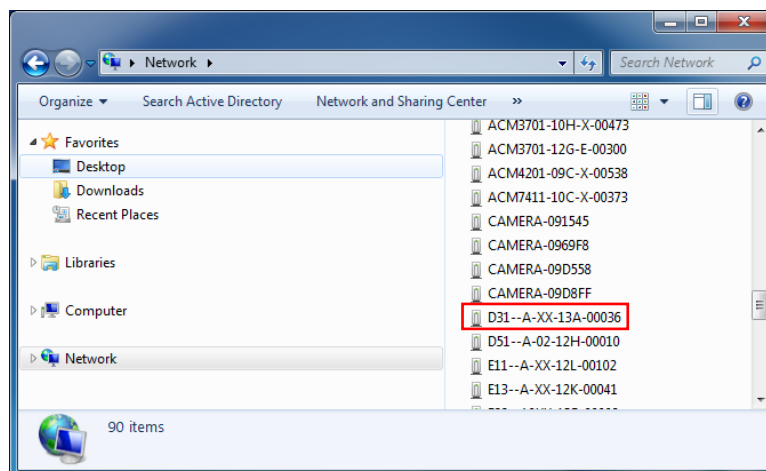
Network ▸

Search Network

Organize ▾ Search Active Directory Network and Sharing Center »

Favorites
Desktop
Downloads
Recent Places

Libraries

Computer

Network

ACM3701-10H-X-00473
ACM3701-12G-E-00300
ACM4201-09C-X-00538
ACM7411-10C-X-00373
CAMERA-091545
CAMERA-0969F8
CAMERA-09D558
CAMERA-09D8FF
D31--A-XX-13A-00036
D51--A-02-12H-00010
E11--A-XX-12L-00102
E13--A-XX-12K-00041
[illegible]

90 items